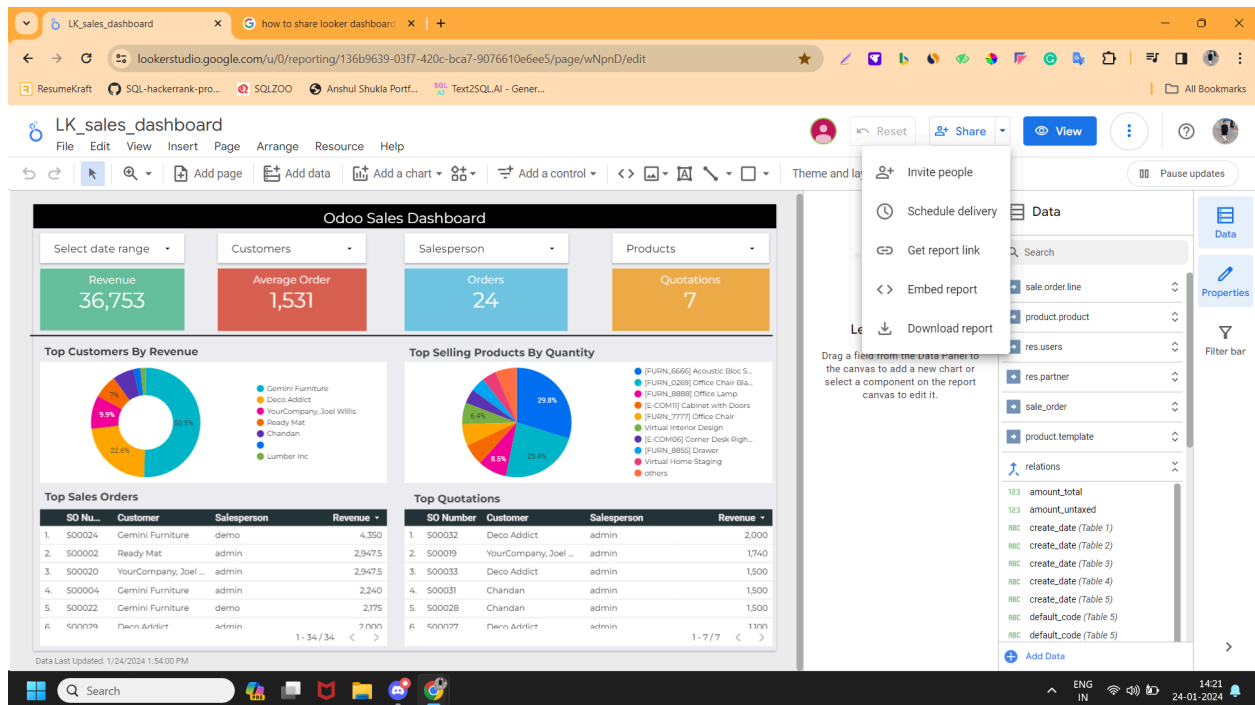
LK_sales_dashboard ×
how to share looker dashboard ×
+
lookerstudio.google.com/u/0/reporting/136b9639-03f7-420c-bca7-9076610e6ee5/page/wNpnD/edit
ResumeKraft SQL-hackerrank-pro... SQLZOO Anshul Shukla Portf... Text2SQL.AI - Gener...
All Bookmarks

LK_sales_dashboard
File Edit View Insert Page Arrange Resource Help
Reset Share View
Add page Add data Add a chart Add a control Theme and lay
Pause updates

Invite people
Schedule delivery
Get report link
Embed report
Download report

Odoo Sales Dashboard
Select date range
Customers
Salesperson
Products

| Revenue | Average Order | Orders | Quotations |
|---|---|---|---|
| 36,753 | 1,531 | 24 | 7 |

Top Customers By Revenue
Gemini Furniture
Deco Addict
YourCompany, Joel Willis
Ready Mat
Chandan
Lumber Inc
50.5%
22.6%
9.9%
7%

Top Selling Products By Quantity
[FURN_6666] Acoustic Bloc S...
[FURN_0269] Office Chair Bla...
[FURN_8888] Office Lamp
[E-COM11] Cabinet with Doors
[FURN_7777] Office Chair
Virtual Interior Design
[E-COM06] Corner Desk Righ...
[FURN_8855] Drawer
Virtual Home Staging
others
29.8%
23.4%
8.5%
6.4%

Top Sales Orders

| | SO Nu... | Customer | Salesperson | Revenue ▾ |
|---|---|---|---|---|
| 1. | S00024 | Gemini Furniture | demo | 4,350 |
| 2. | S00002 | Ready Mat | admin | 2,947.5 |
| 3. | S00020 | YourCompany, Joel ... | admin | 2,947.5 |
| 4. | S00004 | Gemini Furniture | admin | 2,240 |
| 5. | S00022 | Gemini Furniture | demo | 2,175 |
| 6. | S00029 | Deco Addict | admin | 2,000 |

1 - 34 / 34

Top Quotations

| | SO Number | Customer | Salesperson | Revenue ▾ |
|---|---|---|---|---|
| 1. | S00032 | Deco Addict | admin | 2,000 |
| 2. | S00019 | YourCompany, Joel ... | admin | 1,740 |
| 3. | S00033 | Deco Addict | admin | 1,500 |
| 4. | S00031 | Chandan | admin | 1,500 |
| 5. | S00028 | Chandan | admin | 1,500 |
| 6. | S00027 | Deco Addict | admin | 1,100 |

1 - 7 / 7

Data Last Updated: 1/24/2024 1:54:00 PM

Le
Drag a field from the Data Panel to the canvas to add a new chart or select a component on the report canvas to edit it.

Data
Search
sale.order.line
product.product
res.users
res.partner
sale_order
product.template
relations
123 amount_total
123 amount_untaxed
ABC create_date (Table 1)
ABC create_date (Table 2)
ABC create_date (Table 3)
ABC create_date (Table 4)
ABC create_date (Table 5)
ABC default_code (Table 5)
ABC default_code (Table 5)
Add Data

Data
Properties
Filter bar

Search
ENG IN
14:21
24-01-2024